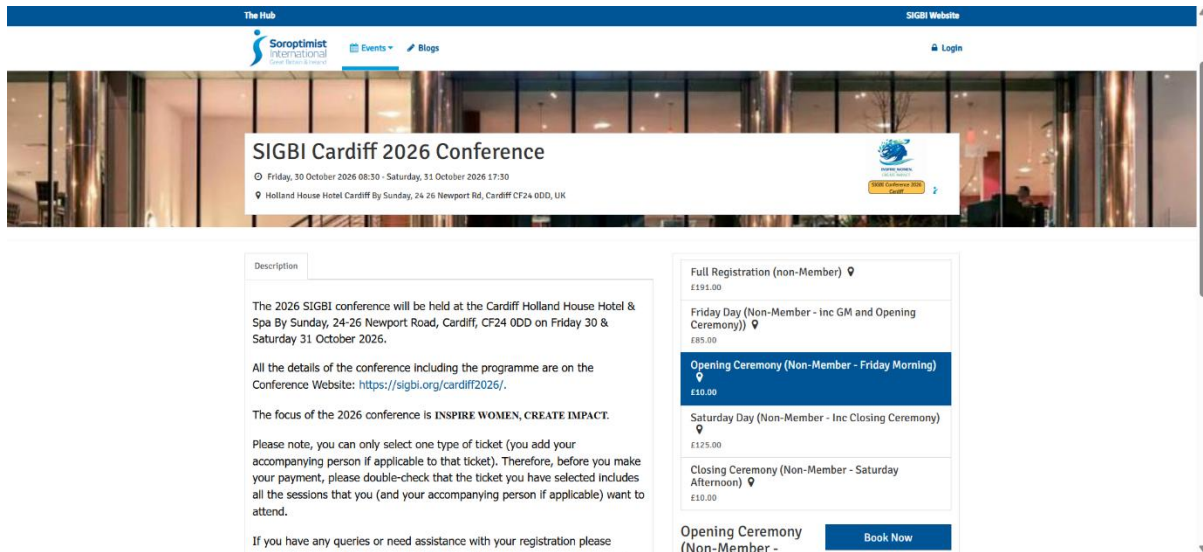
The Hub

SIGBI Website

Soroptimist International Great Britain & Ireland

Events ▾ Blogs

Login

SIGBI Cardiff 2026 Conference

Friday, 30 October 2026 08:30 - Saturday, 31 October 2026 17:30

Holland House Hotel Cardiff By Sunday, 24 26 Newport Rd, Cardiff CF24 0DD, UK

SIGBI Conference 2026 Cardiff

Description

The 2026 SIGBI conference will be held at the Cardiff Holland House Hotel & Spa By Sunday, 24-26 Newport Road, Cardiff, CF24 0DD on Friday 30 & Saturday 31 October 2026.

All the details of the conference including the programme are on the Conference Website: https://sigbi.org/cardiff2026/.

The focus of the 2026 conference is INSPIRE WOMEN, CREATE IMPACT.

Please note, you can only select one type of ticket (you add your accompanying person if applicable to that ticket). Therefore, before you make your payment, please double-check that the ticket you have selected includes all the sessions that you (and your accompanying person if applicable) want to attend.

If you have any queries or need assistance with your registration please

Full Registration (non-Member)
£191.00

Friday Day (Non-Member - inc GM and Opening Ceremony))
£85.00

Opening Ceremony (Non-Member - Friday Morning)
£10.00

Saturday Day (Non-Member - Inc Closing Ceremony)
£125.00

Closing Ceremony (Non-Member - Saturday Afternoon)
£10.00

Opening Ceremony (Non-Member -

Book Now